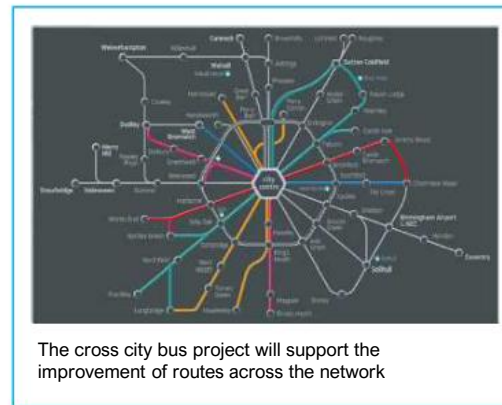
Wolverhampton
Cannock
Walsall
Sutton Coldfield
Dudley
West Bromwich
city centre
Birmingham Airport
Coventry
Solihull
Stourbridge
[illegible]

The cross city bus project will support the improvement of routes across the network